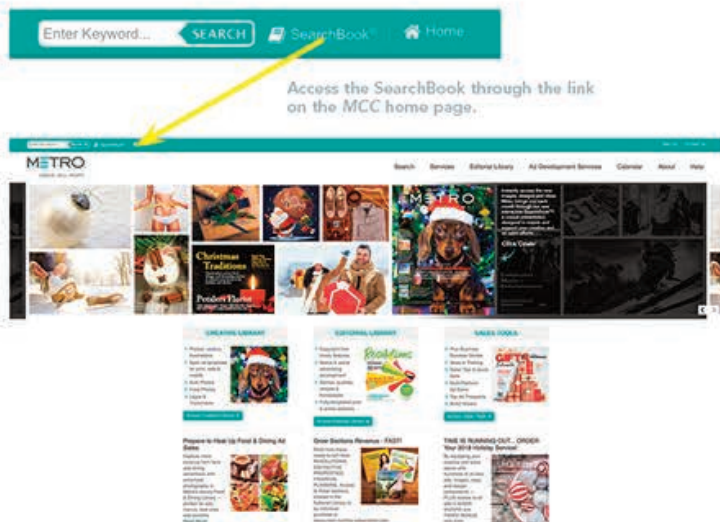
Enter Keyword... SEARCH SearchBook Home

Access the SearchBook through the link on the MCC home page.

METRO

Search Services Editorial Library Ad Development Services Calendar About Help

Christmas Traditions

Ponder Plants

METRO

CREATIVE LIBRARY

EDITORIAL LIBRARY

SALES TOOLS

Prepare to Heat Up Food & Dining Ad Sales

Grow Sections Revenue – FAST!

TIME IS RUNNING OUT... ORDER Your 2018 Holiday Service!